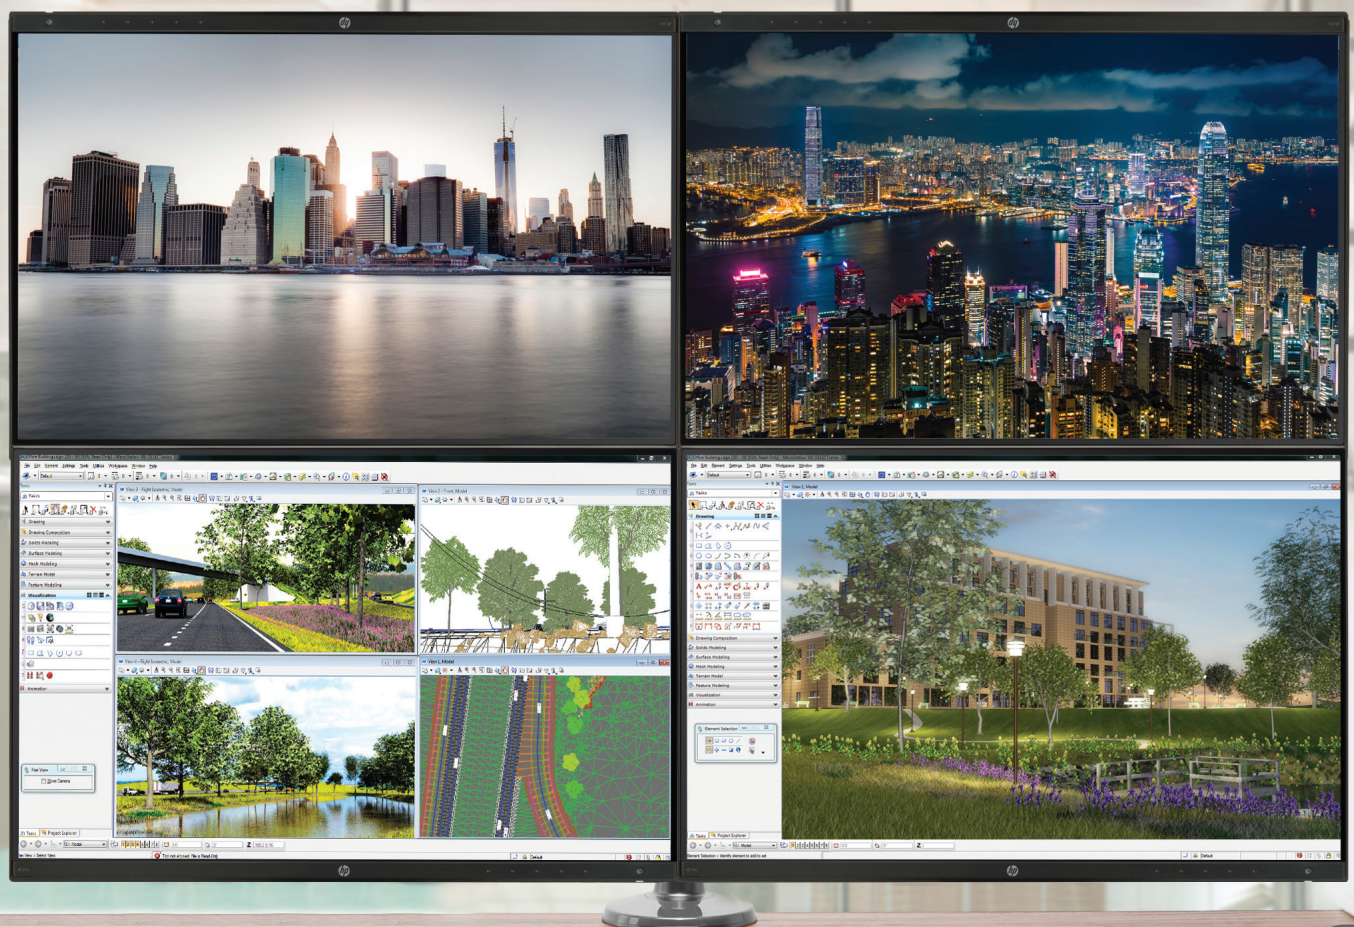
hp

hp

File Edit Element Settings Tools Utilities Workspace Window Help

Tasks

Drawing

Drawing Composition

Solids Modeling

Surface Modeling

Mesh Modeling

Terrain Model

Texture Modeling

Visualization

Animation

View 3 - Right Isometric, Model

View 2 - Front, Model

View 4 - Right Isometric, Model

View 1, Model

Tasks

Project Explorer

Default

File Edit Element Settings Tools Utilities Workspace Window Help

Tasks

Drawing

Drawing Composition

Solids Modeling

Surface Modeling

Mesh Modeling

Terrain Model

Texture Modeling

Visualization

Animation

Element Selection

View 1, Model

Tasks

Project Explorer

Default

hp

hp